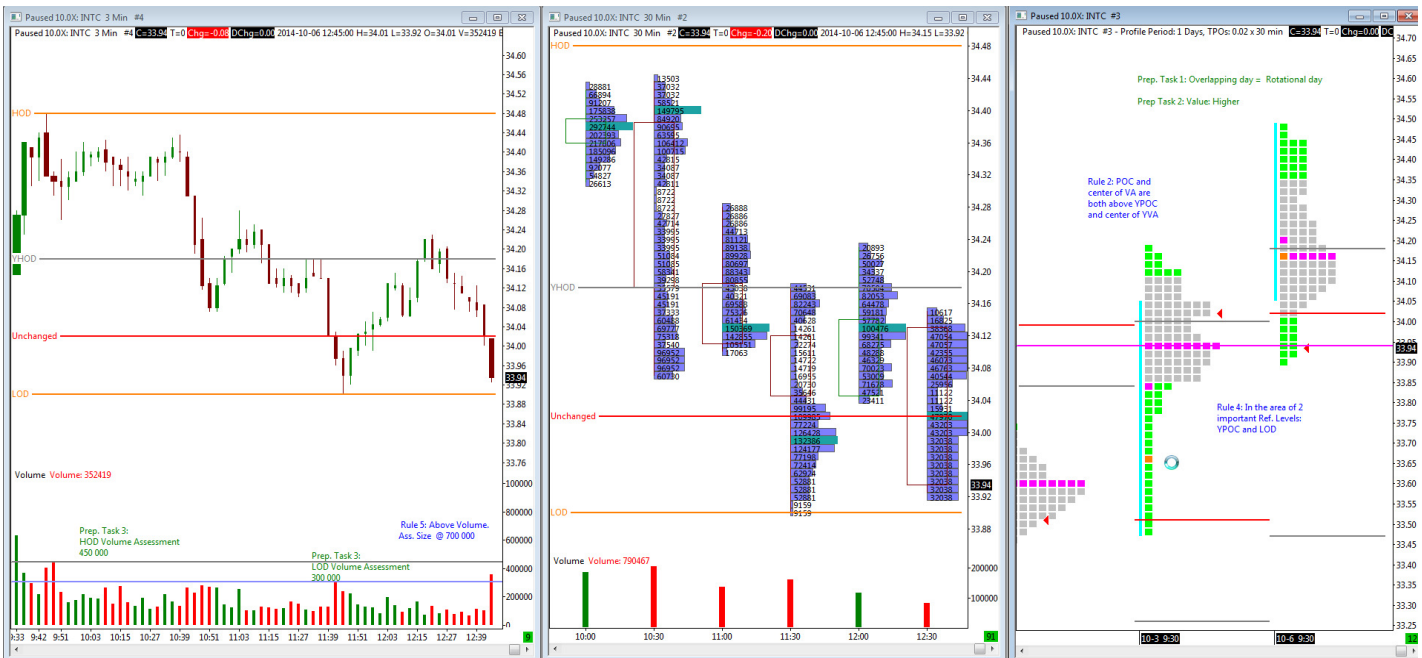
Paused 10.0X: INTC 3 Min #4

Paused 10.0X: INTC 3 Min #4 C=33.94 T=0 Chg=-0.08 DChg=0.00 2014-10-06 12:45:00 H=34.01 L=33.92 O=34.01 V=352419

HOD
YHOD
Unchanged
LOD

34.60 34.56 34.52 34.48 34.44 34.40 34.36 34.32 34.28 34.24 34.20 34.16 34.12 34.08 34.04 34.00 33.96 33.94 33.92 33.88 33.84 33.80 33.76

Volume Volume: 352419

Prep. Task 3:
HOD Volume Assessment
450 000

Rule 5: Above Volume.
Ass. Size @ 700 000

Prep. Task 3:
LOD Volume Assessment
300 000

1000000 800000 600000 400000 200000 0

9:33 9:42 9:51 10:03 10:15 10:27 10:39 10:51 11:03 11:15 11:27 11:39 11:51 12:03 12:15 12:27 12:39

Paused 10.0X: INTC 30 Min #2

Paused 10.0X: INTC 30 Min #2 C=33.94 Chg=-0.20 DChg=0.00 2014-10-06 12:45:00 H=34.15 L=33.92

HOD
YHOD
Unchanged
LOD

34.48 34.44 34.40 34.36 34.32 34.28 34.24 34.20 34.16 34.12 34.08 34.04 34.00 33.96 33.94 33.92 33.88

Volume Volume: 790467

200000 100000

10:00 10:30 11:00 11:30 12:00 12:30

Paused 10.0X: INTC #3

Paused 10.0X: INTC #3 - Profile Period: 1 Days, TPOs: 0.02 x 30 min C=33.94 Chg=0.00

Prep. Task 1: Overlapping day = Rotational day

Prep. Task 2: Value: Higher

Rule 2: POC and center of VA are both above YPOC and center of YVA

Rule 4: In the area of 2 important Ref. Levels: YPOC and LOD

34.70 34.65 34.60 34.55 34.50 34.45 34.40 34.35 34.30 34.25 34.20 34.15 34.10 34.05 34.00 33.94 33.90 33.85 33.80 33.75 33.70 33.65 33.60 33.55 33.50 33.45 33.40 33.35 33.30 33.25

10-3 9:30
10-6 9:30